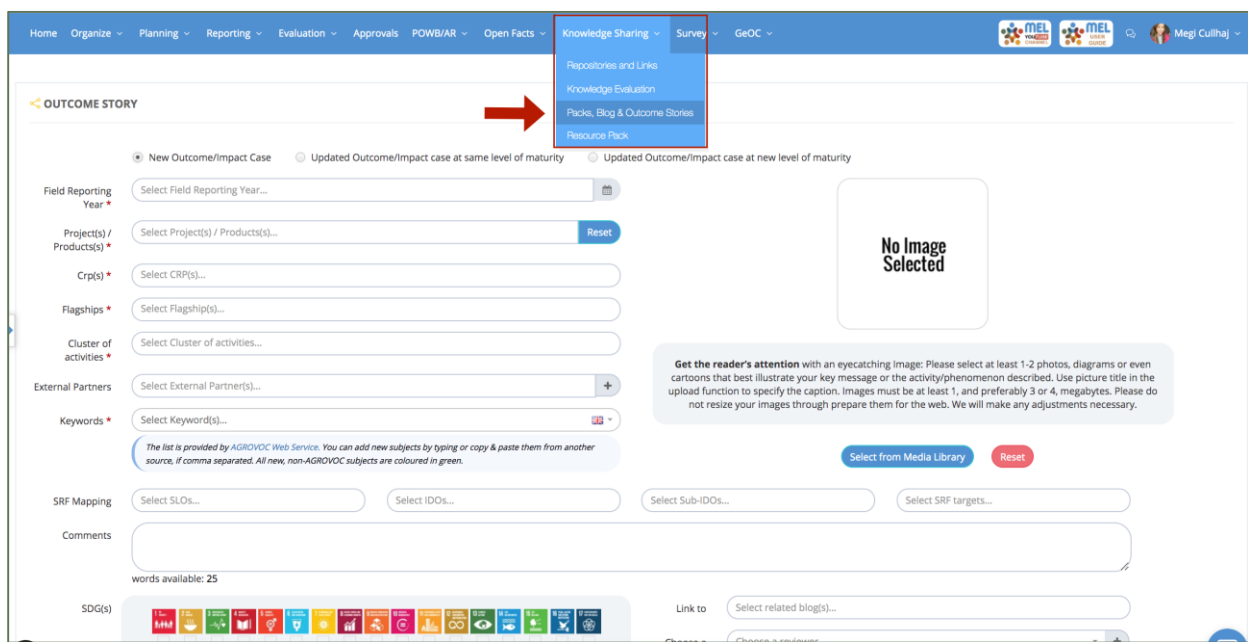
Home Organize Planning Reporting Evaluation Approvals POWB/AR Open Facts Knowledge Sharing Survey GeOC

MEL YOUTUBE CHANNEL MEL USER GUIDE Megi Cullhaj

Repositories and Links
Knowledge Evaluation
Packs, Blog & Outcome Stories
Resource Pack

OUTCOME STORY

New Outcome/Impact Case Updated Outcome/Impact case at same level of maturity Updated Outcome/Impact case at new level of maturity

Field Reporting Year * Select Field Reporting Year...

Project(s) / Products(s) * Select Project(s) / Products(s)... Reset

Crp(s) * Select CRP(s)...

Flagships * Select Flagship(s)...

Cluster of activities * Select Cluster of activities...

External Partners Select External Partner(s)...

Keywords * Select Keyword(s)...

The list is provided by AGROVOC Web Service. You can add new subjects by typing or copy & paste them from another source, if comma separated. All new, non-AGROVOC subjects are coloured in green.

No Image Selected

Get the reader's attention with an eyecatching Image: Please select at least 1-2 photos, diagrams or even cartoons that best illustrate your key message or the activity/phenomenon described. Use picture title in the upload function to specify the caption. Images must be at least 1, and preferably 3 or 4, megabytes. Please do not resize your images through prepare them for the web. We will make any adjustments necessary.

Select from Media Library Reset

SRF Mapping Select SLOs... Select IDOs... Select Sub-IDOs... Select SRF targets...

Comments

words available: 25

SDG(s)

Link to Select related blog(s)...

Choose a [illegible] Choose a reviewer...